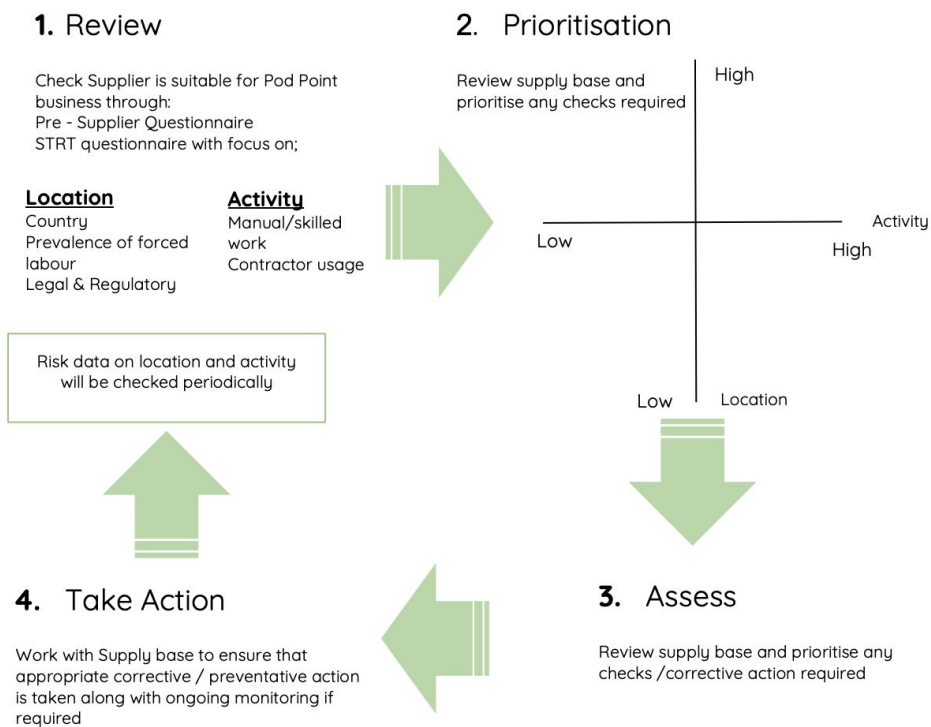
**1.** Review

Check Supplier is suitable for Pod Point business through:
Pre - Supplier Questionnaire
STRT questionnaire with focus on;

**Location**
Country
Prevalence of forced labour
Legal & Regulatory

**Activity**
Manual/skilled work
Contractor usage

Risk data on location and activity will be checked periodically

2. Prioritisation

Review supply base and prioritise any checks required

High
Activity
Low
High
Low
Location

**3.** Assess

Review supply base and prioritise any checks /corrective action required

**4.** Take Action

Work with Supply base to ensure that appropriate corrective / preventative action is taken along with ongoing monitoring if required